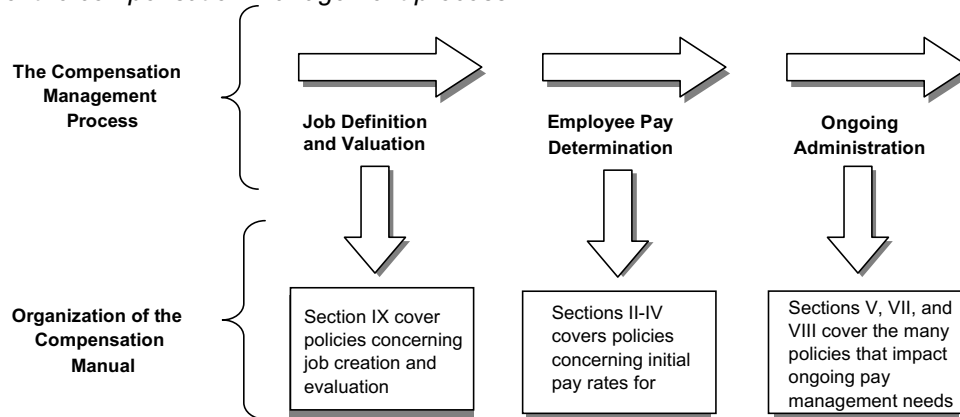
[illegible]

The Compensation Management Process

Job Definition and Valuation

Employee Pay Determination

Ongoing Administration

Organization of the Compensation Manual

Section IX cover policies concerning job creation and evaluation

Sections II-IV covers policies concerning initial pay rates for

Sections V, VII, and VIII cover the many policies that impact ongoing pay management needs